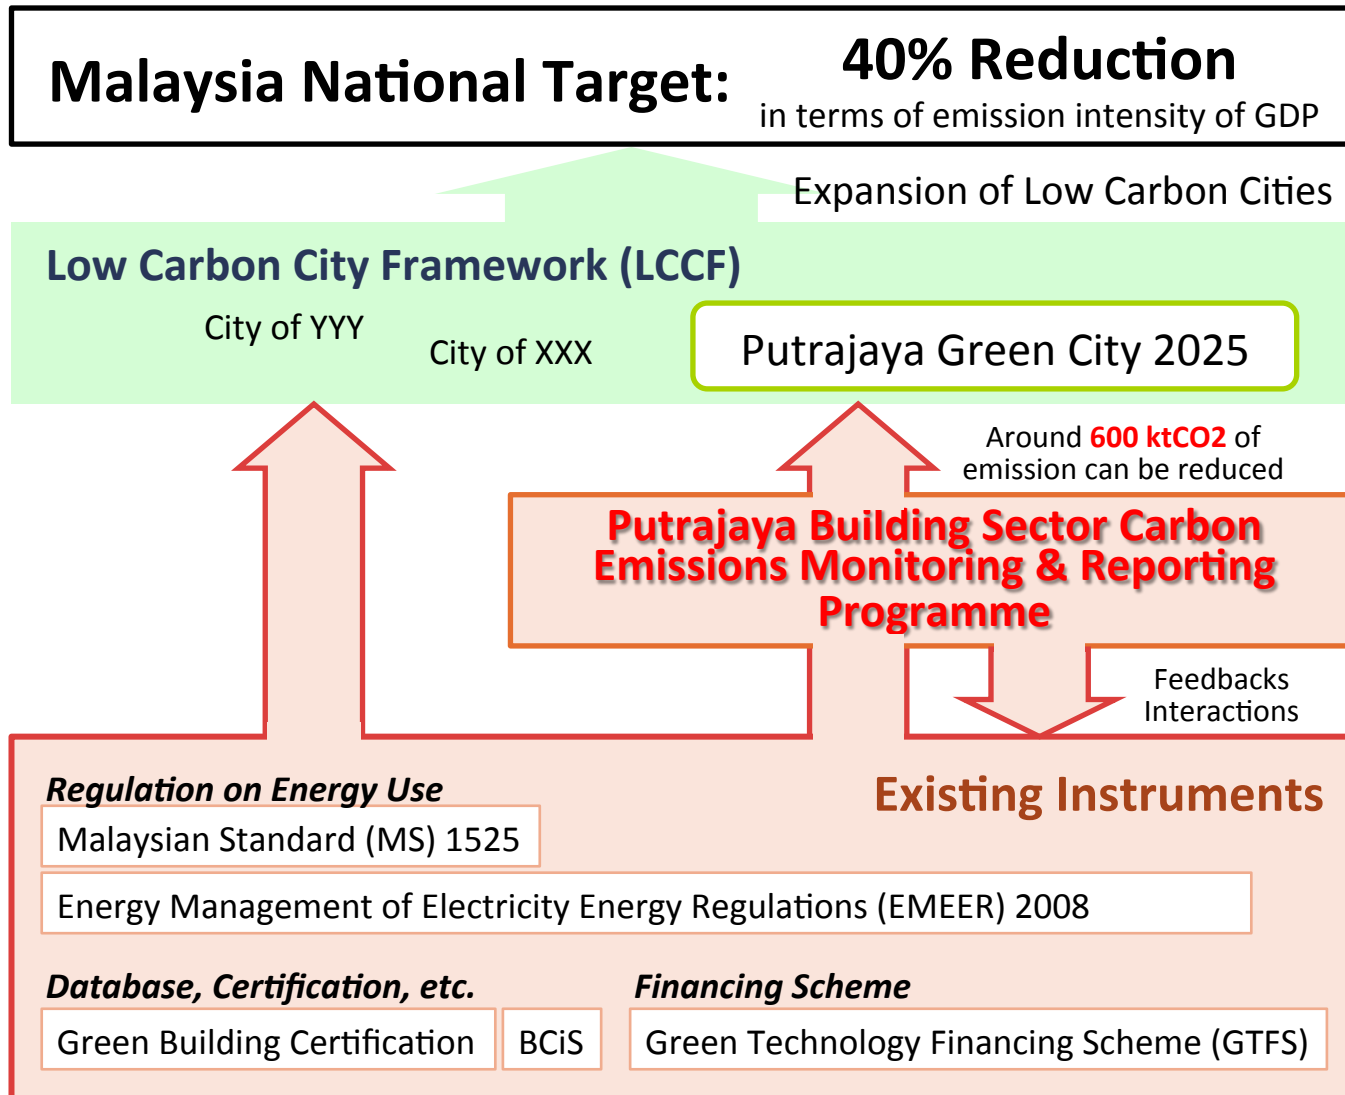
Malaysia National Target: 40% Reduction in terms of emission intensity of GDP

Expansion of Low Carbon Cities

Low Carbon City Framework (LCCF)

City of YYY

City of XXX

Putrajaya Green City 2025

Around **600 ktCO2** of emission can be reduced

Putrajaya Building Sector Carbon Emissions Monitoring & Reporting Programme

Feedbacks
Interactions

Regulation on Energy Use

Existing Instruments

Malaysian Standard (MS) 1525

Energy Management of Electricity Energy Regulations (EMEER) 2008

Database, Certification, etc.

Financing Scheme

Green Building Certification

BCiS

Green Technology Financing Scheme (GTFS)